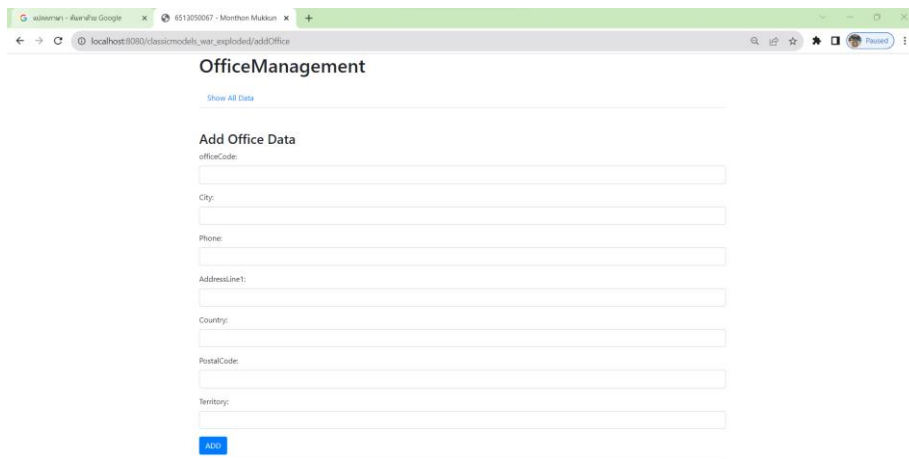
G แปลภาษา - ค้นหาด้วย Google ×
6513050067 - Monthon Mukkun ×
+

localhost:8080/classicmodels_war_exploded/addOffice

Paused

OfficeManagement

Show All Data

Add Office Data

officeCode:

City:

Phone:

AddressLine1:

Country:

PostalCode:

Territory:

ADD